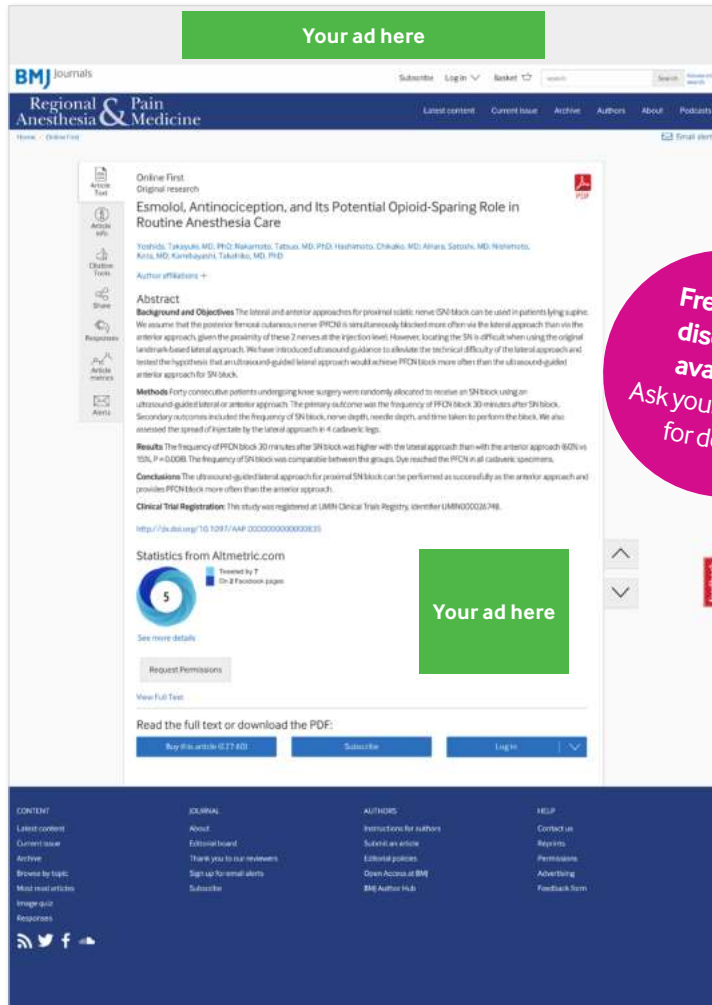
Your ad here

BMJ Journals

Subscribe Log in Basket search Search

Regional Anesthesia & Pain Medicine

Latest content Current issue Archive Authors About Podcasts

Home Online First

Email alerts

Article Text

Article info

Citation Tools

Share

Responses

Article metrics

Alerts

Online First
Original research

Esmolol, Antinociception, and Its Potential Opioid-Sparing Role in Routine Anesthesia Care

PDF

Yoshida, Takayuki, MD, PhD; Nakamoto, Tatsuo, MD, PhD; Hashimoto, Chikako, MD; Aihara, Satoshi, MD; Nishimoto, Kota, MD; Kamibayashi, Takahiko, MD, PhD

Author affiliations +

Abstract

Background and Objectives The lateral and anterior approaches for proximal sciatic nerve (SN) block can be used in patients lying supine. We assume that the posterior femoral cutaneous nerve (PFCN) is simultaneously blocked more often via the lateral approach than via the anterior approach, given the proximity of these 2 nerves at the injection level. However, locating the SN is difficult when using the original landmark-based lateral approach. We have introduced ultrasound guidance to alleviate the technical difficulty of the lateral approach and tested the hypothesis that an ultrasound-guided lateral approach would achieve PFCN block more often than the ultrasound-guided anterior approach for SN block.

Methods Forty consecutive patients undergoing knee surgery were randomly allocated to receive an SN block using an ultrasound-guided lateral or anterior approach. The primary outcome was the frequency of PFCN block 30 minutes after SN block. Secondary outcomes included the frequency of SN block, nerve depth, needle depth, and time taken to perform the block. We also assessed the spread of injectate by the lateral approach in 4 cadaveric legs.

Results The frequency of PFCN block 30 minutes after SN block was higher with the lateral approach than with the anterior approach (60% vs 15%, P = 0.008). The frequency of SN block was comparable between the groups. Dye reached the PFCN in all cadaveric specimens.

Conclusions The ultrasound-guided lateral approach for proximal SN block can be performed as successfully as the anterior approach and provides PFCN block more often than the anterior approach.

Clinical Trial Registration: This study was registered at UMIN Clinical Trials Registry, identifier UMIN000026748.

http://dx.doi.org/10.1097/AAP.0000000000000835

Statistics from Altmetric.com

Tweeted by 7
On 2 Facebook pages

5

See more details

Your ad here

Request Permissions

View Full Text

Read the full text or download the PDF:

Buy this article (£27.60)

Subscribe

Log in

Fre
dis
ava
Ask you
for d

CONTENT
Latest content
Current issue
Archive
Browse by topic
Most read articles
Image quiz
Responses

JOURNAL
About
Editorial board
Thank you to our reviewers
Sign up for email alerts
Subscribe

AUTHORS
Instructions for authors
Submit an article
Editorial policies
Open Access at BMJ
BMJ Author Hub

HELP
Contact us
Reprints
Permissions
Advertising
Feedback form